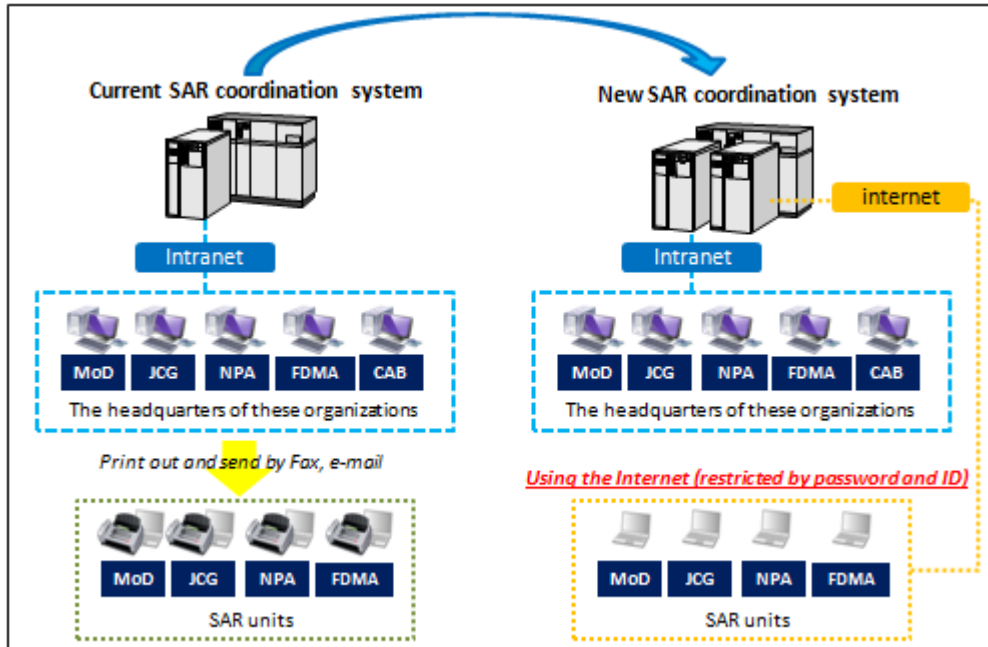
Current SAR coordination system

Intranet

MoD JCG NPA FDMA CAB

The headquarters of these organizations

Print out and send by Fax, e-mail

MoD JCG NPA FDMA

SAR units

New SAR coordination system

internet

Intranet

MoD JCG NPA FDMA CAB

The headquarters of these organizations

Using the Internet (restricted by password and ID)

MoD JCG NPA FDMA

SAR units